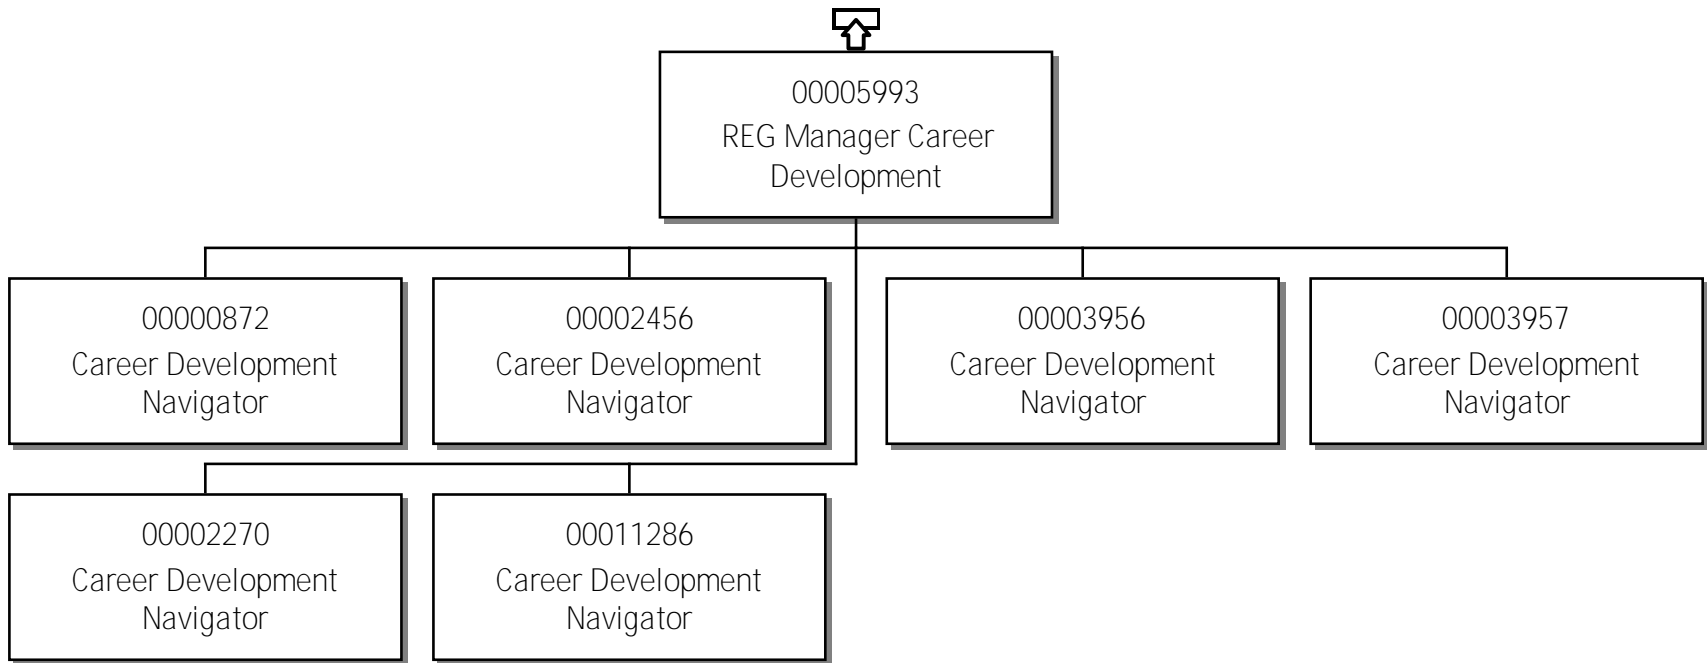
00005993
REG Manager Career Development

00000872
Career Development Navigator

00002456
Career Development Navigator

00003956
Career Development Navigator

00003957
Career Development Navigator

00002270
Career Development Navigator

00011286
Career Development Navigator